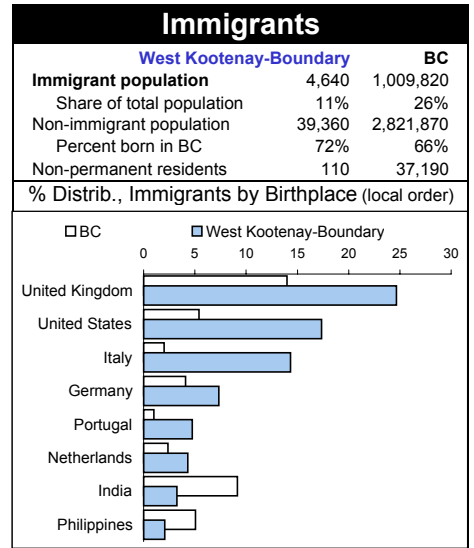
Immigrants

| | West Kootenay-Boundary | BC |
|---|---|---|
| Immigrant population | 4,640 | 1,009,820 |
| Share of total population | 11% | 26% |
| Non-immigrant population | 39,360 | 2,821,870 |
| Percent born in BC | 72% | 66% |
| Non-permanent residents | 110 | 37,190 |

% Distrib., Immigrants by Birthplace (local order)

BC
West Kootenay-Boundary

0 5 10 15 20 25 30

United Kingdom
United States
Italy
Germany
Portugal
Netherlands
India
Philippines